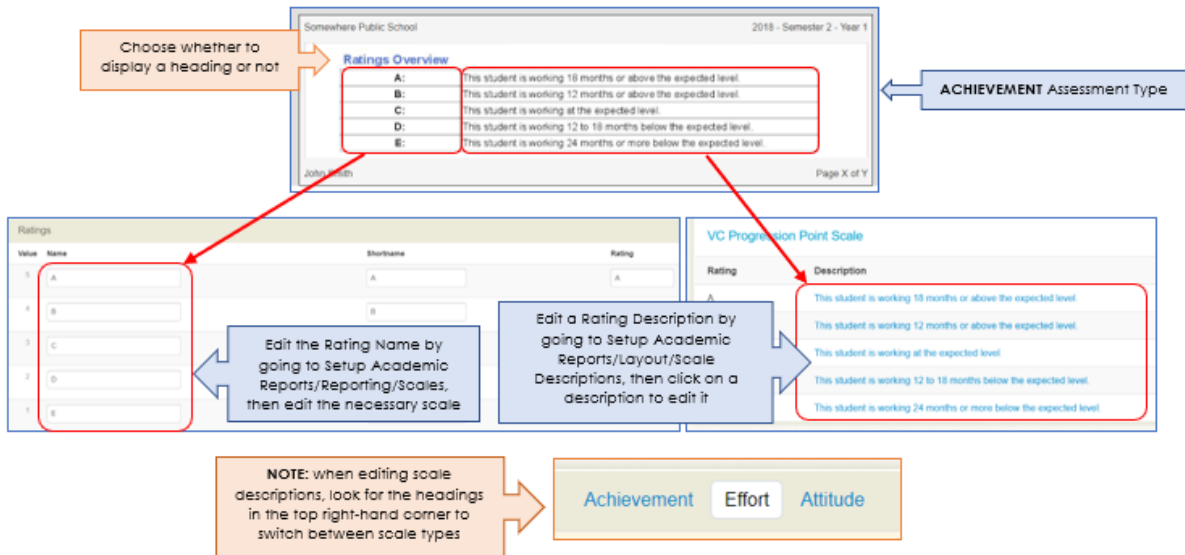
Choose whether to display a heading or not

Somewhere Public School

2018 - Semester 2 - Year 1

Ratings Overview

| | |
|---|---|
| A: | This student is working 18 months or above the expected level. |
| B: | This student is working 12 months or above the expected level. |
| C: | This student is working at the expected level. |
| D: | This student is working 12 to 18 months below the expected level. |
| E: | This student is working 24 months or more below the expected level. |

John Smith

Page X of Y

ACHIEVEMENT Assessment Type

Ratings

| Value | Name | Shortname | Rating |
|---|---|---|---|
| 5 | A | A | A |
| 4 | B | B | |
| 3 | C | | |
| 2 | D | | |
| 1 | E | | |

Edit the Rating Name by going to Setup Academic Reports/Reporting/Scales, then edit the necessary scale

Edit a Rating Description by going to Setup Academic Reports/Layout/Scale Descriptions, then click on a description to edit it

VC Progression Point Scale

| Rating | Description |
|---|---|
| A | This student is working 18 months or above the expected level. |
| | This student is working 12 months or above the expected level. |
| | This student is working at the expected level. |
| | This student is working 12 to 18 months below the expected level. |
| | This student is working 24 months or more below the expected level. |

NOTE: when editing scale descriptions, look for the headings in the top right-hand corner to switch between scale types

Achievement Effort Attitude